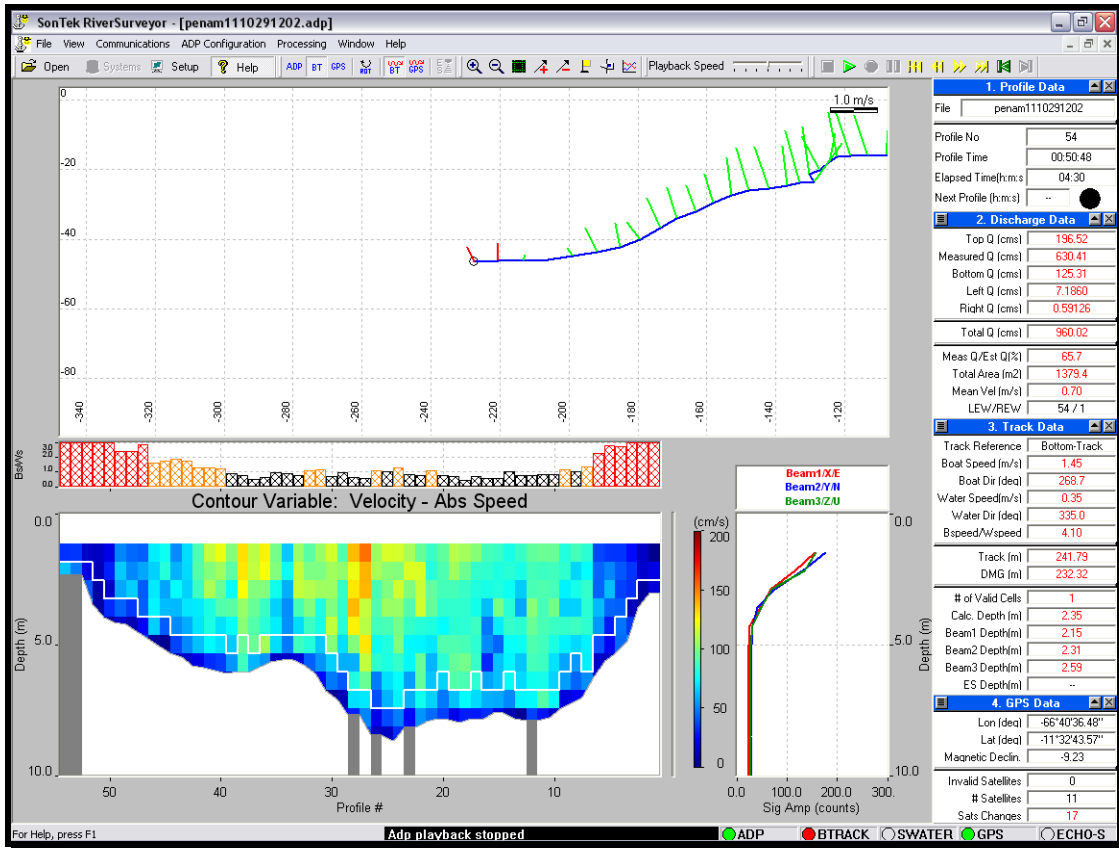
SonTek RiverSurveyor - [penam1110291202.adp]

File View Communications ADP Configuration Processing Window Help

Open Systems Setup Help ADP BT GPS BT GPS Playback Speed

0
-20
-40
-60
-80
-340 -320 -300 -280 -260 -240 -220 -200 -180 -160 -140 -120
1.0 m/s

BsWs
3.0
2.0
1.0
0.0

Contour Variable: Velocity - Abs Speed

0.0
5.0
10.0
Depth (m)
50 40 30 20 10
Profile #

(cm/s)
200
150
100
50
0

Beam1/X/E
Beam2/Y/N
Beam3/Z/U

0.0
5.0
10.0
Depth (m)
0.0 100.0 200.0 300.
Sig Amp (counts)

1. Profile Data

| File | penam1110291202 |
|---|---|
| Profile No | 54 |
| Profile Time | 00:50:48 |
| Elapsed Time(h:m:s | 04:30 |
| Next Profile (h:m:s) | -- |

2. Discharge Data

| Top Q (cms) | 196.52 |
|---|---|
| Measured Q (cms) | 630.41 |
| Bottom Q (cms) | 125.31 |
| Left Q (cms) | 7.1860 |
| Right Q (cms) | 0.59126 |
| Total Q (cms) | 960.02 |
| Meas Q/Est Q(%) | 65.7 |
| Total Area (m2) | 1379.4 |
| Mean Vel (m/s) | 0.70 |
| LEW/REW | 54 / 1 |

3. Track Data

| Track Reference | Bottom-Track |
|---|---|
| Boat Speed (m/s) | 1.45 |
| Boat Dir (deg) | 268.7 |
| Water Speed(m/s) | 0.35 |
| Water Dir (deg) | 335.0 |
| Bspeed/Wspeed | 4.10 |
| Track (m) | 241.79 |
| DMG (m) | 232.32 |
| # of Valid Cells | 1 |
| Calc. Depth (m) | 2.35 |
| Beam1 Depth(m) | 2.15 |
| Beam2 Depth(m) | 2.31 |
| Beam3 Depth(m) | 2.59 |
| ES Depth(m) | -- |

4. GPS Data

| Lon (deg) | -66°40'36.48" |
|---|---|
| Lat (deg) | -11°32'43.57" |
| Magnetic Declin. | -9.23 |
| Invalid Satellites | 0 |
| # Satellites | 11 |
| Sats Changes | 17 |

For Help, press F1 Adp playback stopped ADP BTRACK SWATER GPS ECHO-S